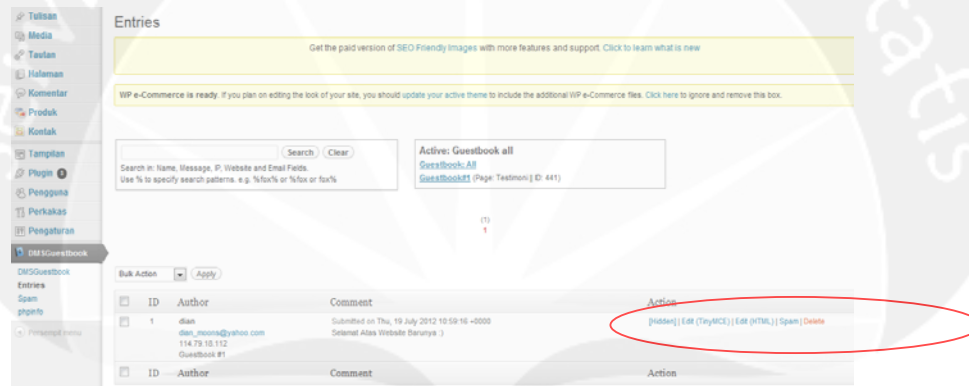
Tulisan
Media
Tautan
Halaman
Komentar
Produk
Kontak
Tampilan
Plugin 0
Pengguna
Perkakas
Pengaturan
DMSGuestbook
DMSGuestbook
Entries
Spam
phpinfo
Persempit menu

Entries

Get the paid version of SEO Friendly Images with more features and support. Click to learn what is new

WP e-Commerce is ready. If you plan on editing the look of your site, you should update your active theme to include the additional WP e-Commerce files. Click here to ignore and remove this box.

Search Clear
Search in: Name, Message, IP, Website and Email Fields.
Use % to specify search patterns. e.g. %fox% or %fox or fox%

Active: Guestbook all
Guestbook: All
Guestbook#1 (Page: Testimoni || ID: 441)

(1)
1

Bulk Action Apply

| | ID | Author | Comment | Action |
|---|---|---|---|---|
| | 1 | dian dian_moons@yahoo.com 114.79.16.112 Guestbook #1 | Submitted on Thu, 19 July 2012 10:59:16 +0000 Selamat Atas Website Barunya :) | [Hidden] \| Edit (TinyMCE) \| Edit (HTML) \| Spam \| Delete |
| | ID | Author | Comment | Action |